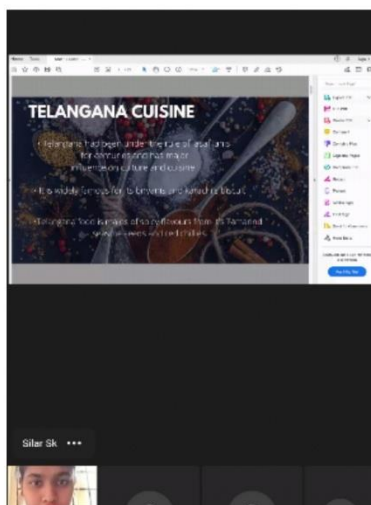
TELANGANA CUISINE

• Telangana had been under the rule of sultans for centuries and has major influence on culture and cuisine

• It is widely famous for its biryanis and Karachi biscuit

• Telangana food consists of spicy flavours from its Tamarind, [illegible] and red chillies.

Silar Sk •••